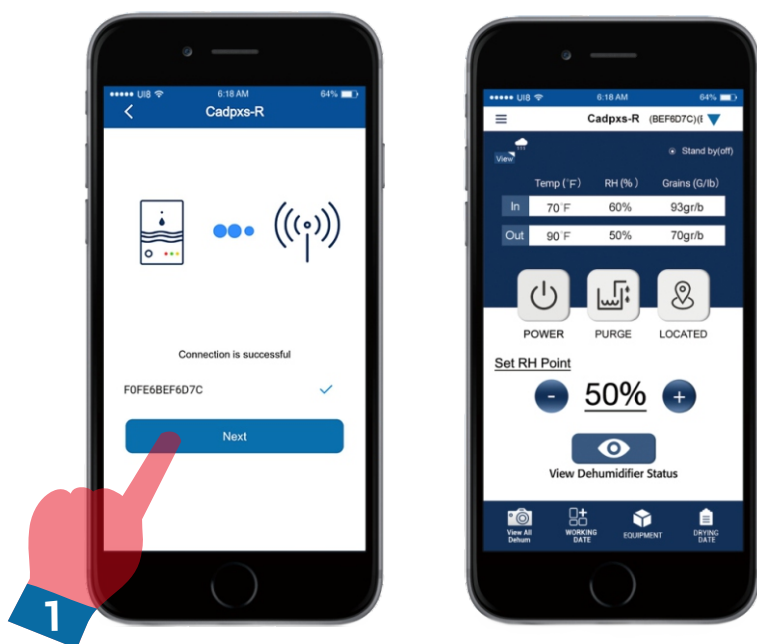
••••• UI8 6:18 AM 64%

Cadpxs-R

Connection is successful

F0FE6BEF6D7C

Next

1

••••• UI8 6:18 AM 64%

Cadpxs-R (BEF6D7C)(I

View

Stand by(off)

|  | Temp (°F) | RH (%) | Grains (G/lb) |
|---|---|---|---|
| In | 70°F | 60% | 93gr/b |
| Out | 90°F | 50% | 70gr/b |

POWER PURGE LOCATED

Set RH Point

- 50% +

View Dehumidifier Status

View All Dehum

WORKING DATE

EQUIPMENT

DRYING DATE